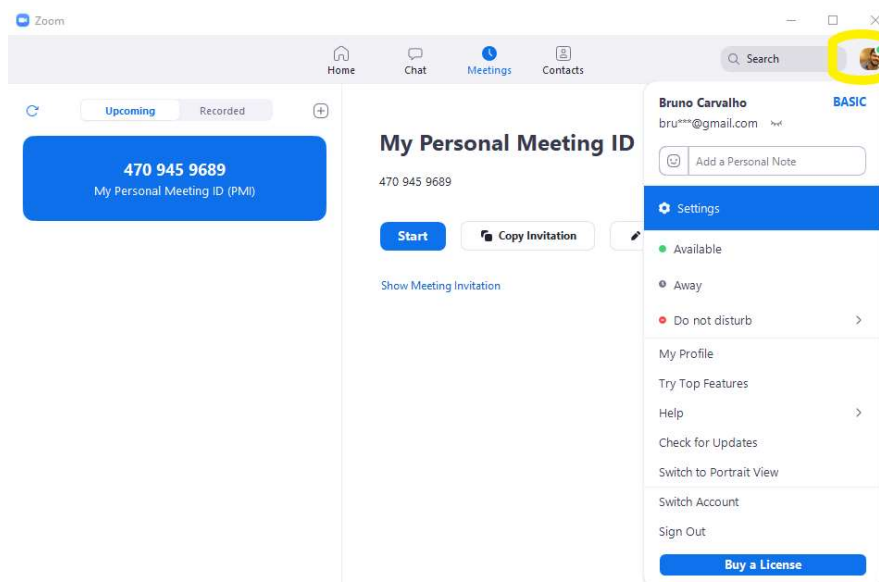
Zoom

Home
Chat
Meetings
Contacts
Search

Upcoming
Recorded

470 945 9689
My Personal Meeting ID (PMI)

My Personal Meeting ID

470 945 9689

Start
Copy Invitation

Show Meeting Invitation

Bruno Carvalho
BASIC
bru***@gmail.com

Add a Personal Note

Settings

Available
Away
Do not disturb

My Profile
Try Top Features
Help
Check for Updates
Switch to Portrait View

Switch Account
Sign Out

Buy a License